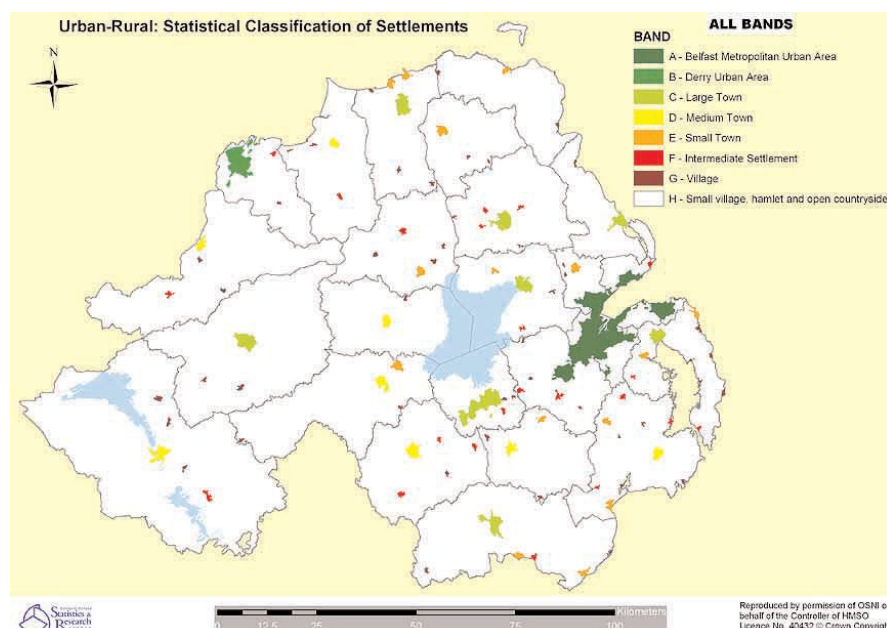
Urban-Rural: Statistical Classification of Settlements

ALL BANDS

N

BAND
A - Belfast Metropolitan Urban Area
B - Derry Urban Area
C - Large Town
D - Medium Town
E - Small Town
F - Intermediate Settlement
G - Village
H - Small village, hamlet and open countryside

Statistics & Research

0 12.5 25 50 75 100 Kilometers

Reproduced by permission of OSNI on behalf of the Controller of HMSO Licence No. 40432 © Crown Copyright